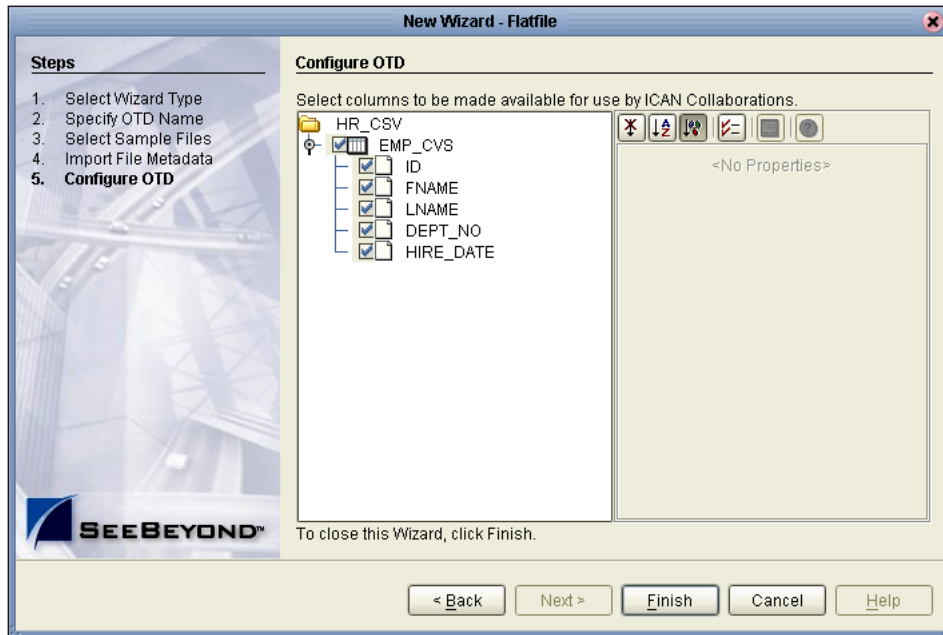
New Wizard - Flatfile

Steps

1. Select Wizard Type
2. Specify OTD Name
3. Select Sample Files
4. Import File Metadata
5. Configure OTD

Configure OTD

Select columns to be made available for use by ICAN Collaborations.

HR_CSV
EMP_CVS
ID
FNAME
LNAME
DEPT_NO
HIRE_DATE

<No Properties>

SEEBEYOND™

To close this Wizard, click Finish.

< Back Next > Finish Cancel Help